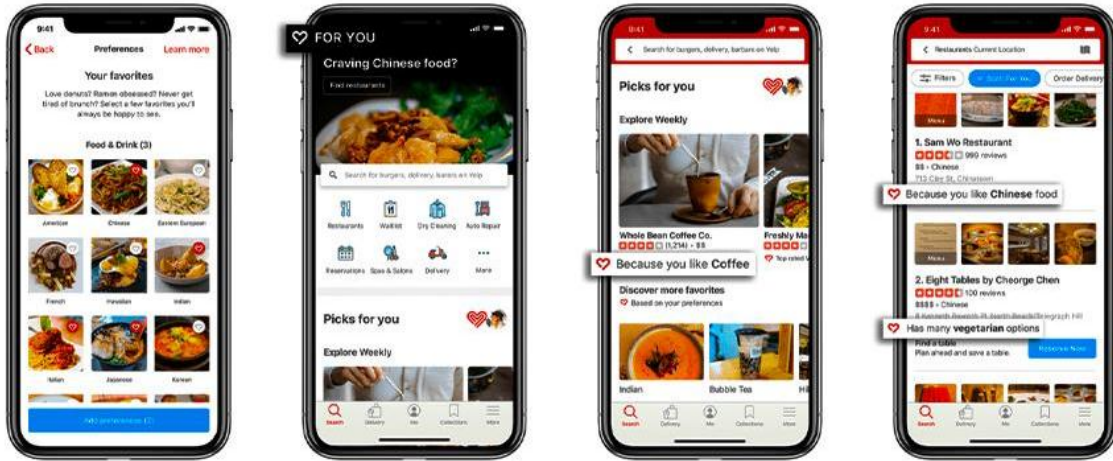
9:41

< Back Preferences Learn more

Your favorites

Love donuts? Ramen obsessed? Never get tired of brunch? Select a few favorites you'll always be happy to see.

Food & Drink (3)

American Chinese Eastern European

French Hawaiian Indian

Italian Japanese Korean

Add preferences (3)

FOR YOU

Craving Chinese food?

Find restaurants

Search for burgers, delivery, barbers on Yelp

Restaurants Waitlist Dry Cleaning Auto Repair

Reservations Spas & Salons Delivery More

Picks for you

Explore Weekly

Search Delivery Me Collections More

9:41

Search for burgers, delivery, barbers on Yelp

Picks for you

Explore Weekly

Whole Bean Coffee Co.

(1,214) • $$

Freshly Ma

Top rated

Because you like Coffee

Discover more favorites

Based on your preferences

Indian Bubble Tea Hi

Search Delivery Me Collections More

9:41

Restaurants Current Location

Filters Open Now Order Delivery

Menu

1. Sam Wo Restaurant

990 reviews

$$ • Chinese

713 Clay St, Chinatown

Because you like Chinese food

Menu

2. Eight Tables by Cheorge Chen

100 reviews

$$$$ • Chinese

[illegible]

Has many vegetarian options

Find a table

Plan ahead and save a table.

Reserve Now

Search Delivery Me Collections More